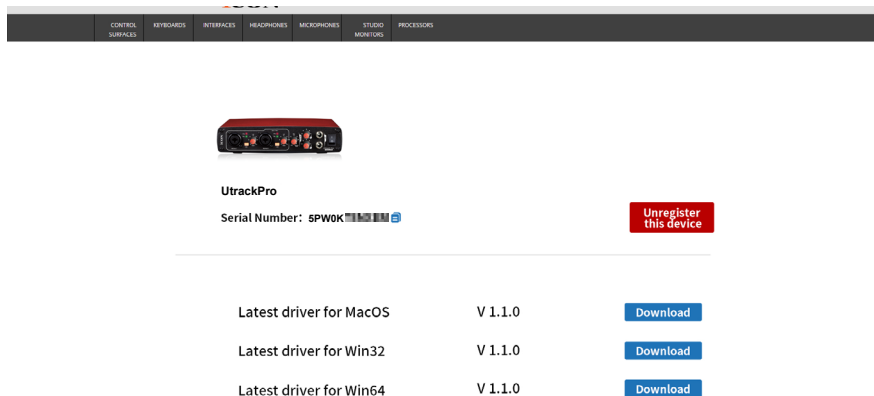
CONTROL SURFACES KEYBOARDS INTERFACES HEADPHONES MICROPHONES STUDIO MONITORS PROCESSORS

UtrackPro

Serial Number: 5PW0K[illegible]

Unregister this device

Latest driver for MacOS V 1.1.0 Download

Latest driver for Win32 V 1.1.0 Download

Latest driver for Win64 V 1.1.0 Download